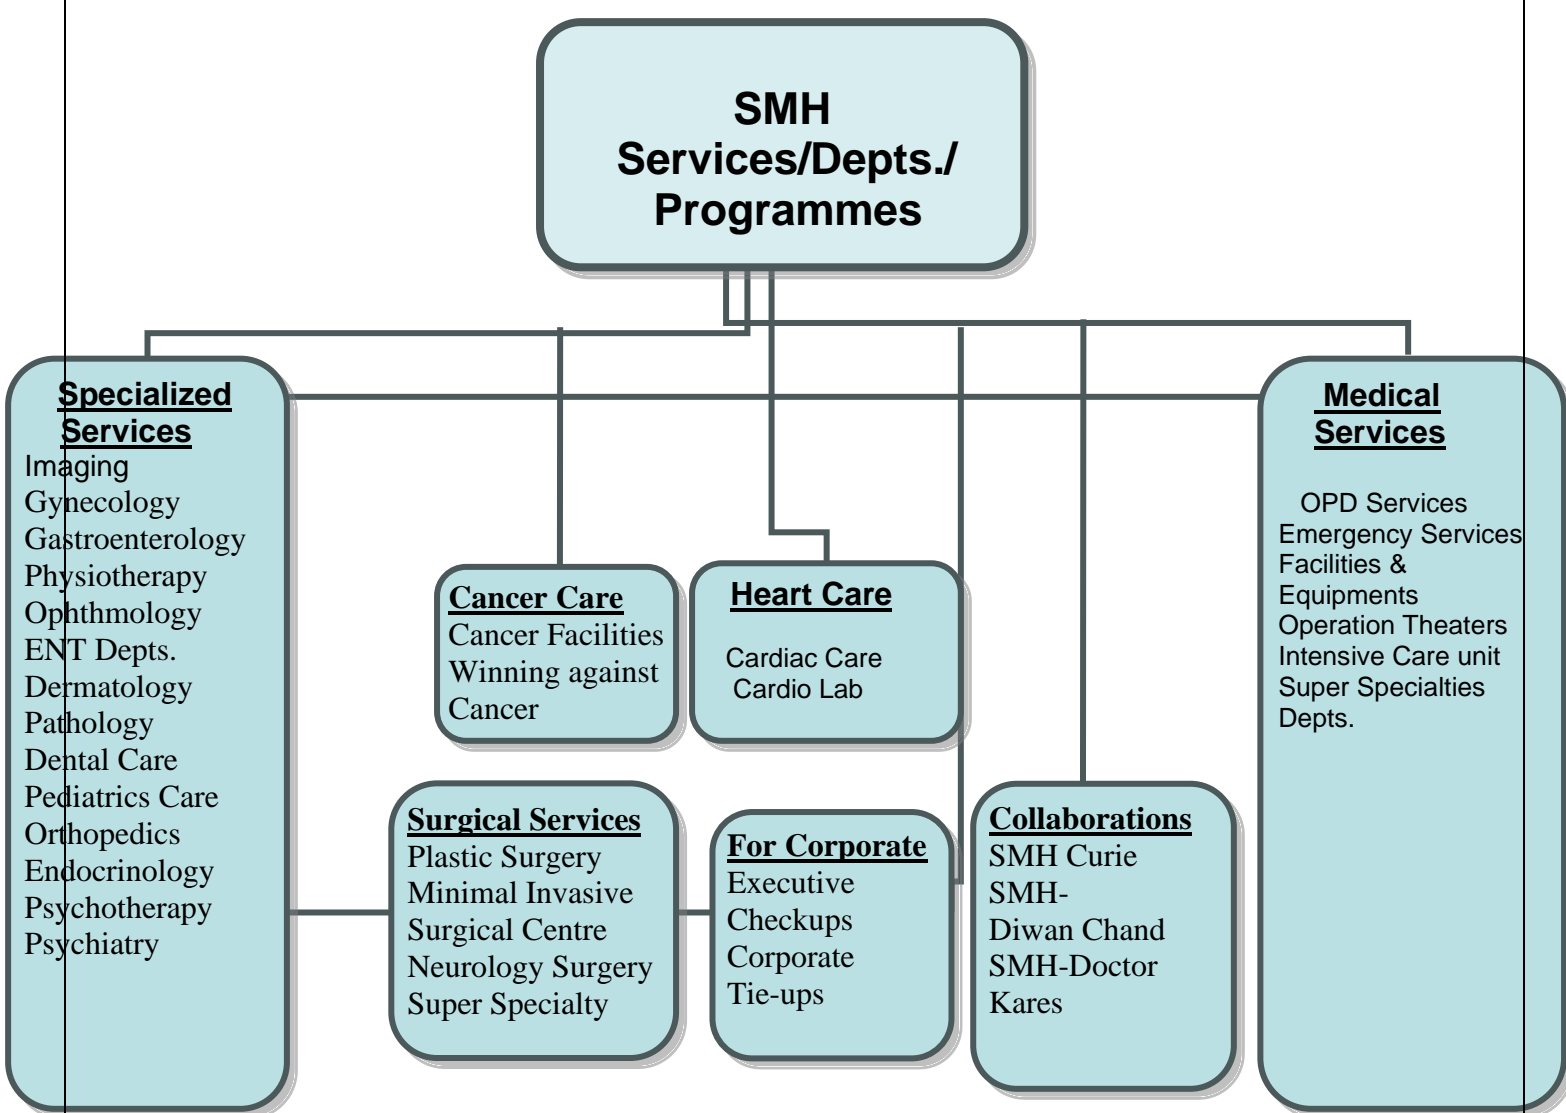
SMH Services/Depts./ Programmes

Specialized Services
Imaging
Gynecology
Gastroenterology
Physiotherapy
Ophthmology
ENT Depts.
Dermatology
Pathology
Dental Care
Pediatrics Care
Orthopedics
Endocrinology
Psychotherapy
Psychiatry

Cancer Care
Cancer Facilities
Winning against Cancer

Heart Care
Cardiac Care
Cardio Lab

Medical Services
OPD Services
Emergency Services
Facilities & Equipments
Operation Theaters
Intensive Care unit
Super Specialties Depts.

Surgical Services
Plastic Surgery
Minimal Invasive Surgical Centre
Neurology Surgery
Super Specialty

For Corporate
Executive Checkups
Corporate Tie-ups

Collaborations
SMH Curie
SMH-Diwan Chand
SMH-Doctor Kares